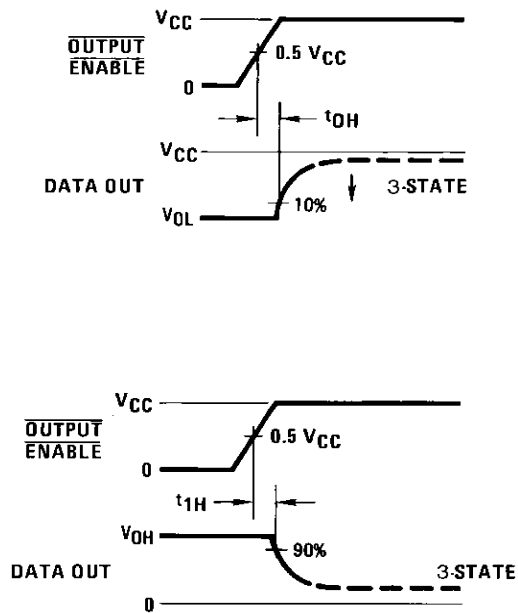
$V_{CC}$

$\overline{\text{OUTPUT ENABLE}}$

0

0.5 $V_{CC}$

$t_{0H}$

$V_{CC}$

DATA OUT

$V_{OL}$

10%

3-STATE

$V_{CC}$

$\overline{\text{OUTPUT ENABLE}}$

0

0.5 $V_{CC}$

$t_{1H}$

$V_{OH}$

90%

DATA OUT

3-STATE

0